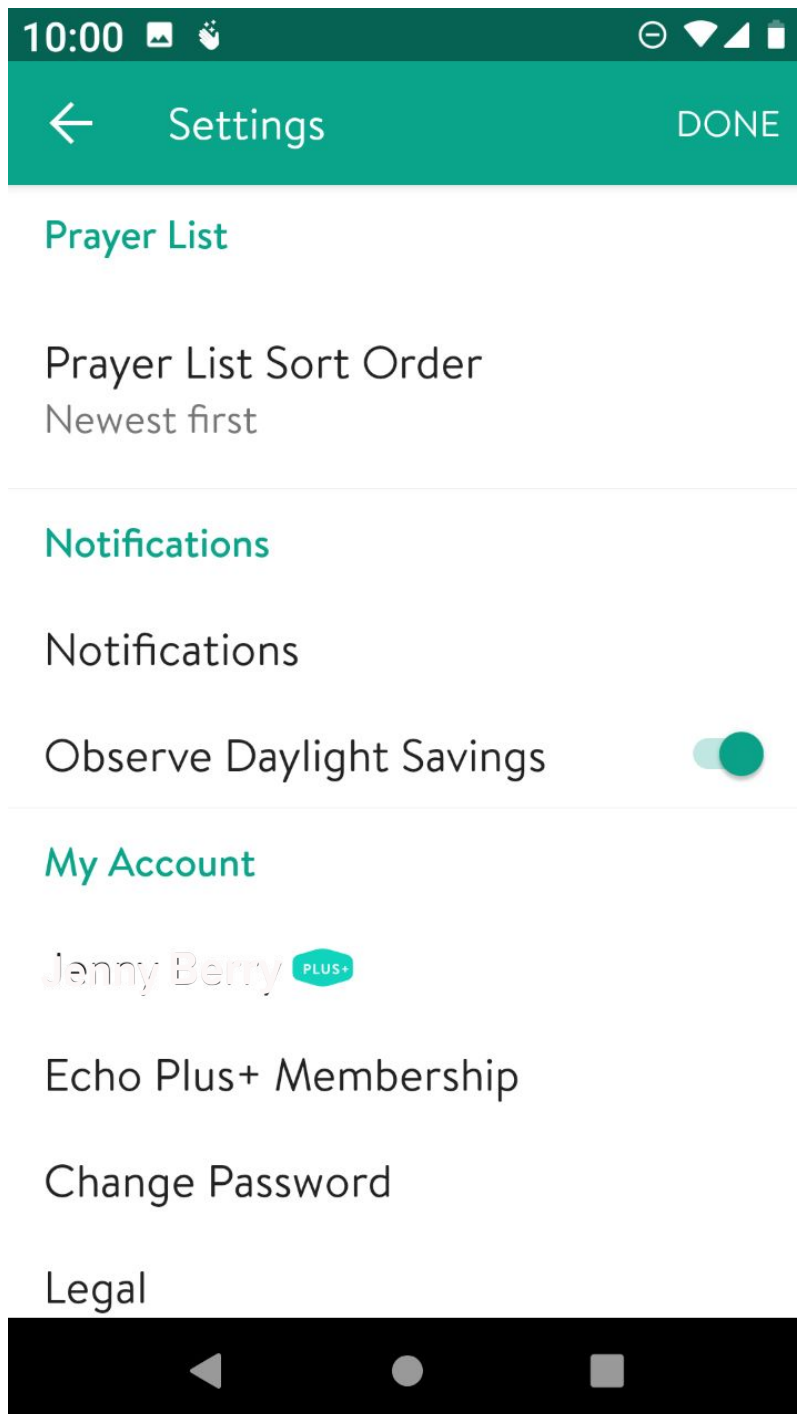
10:00

Settings DONE

Prayer List

Prayer List Sort Order
Newest first

Notifications

Notifications

Observe Daylight Savings

My Account

Jenny Berry PLUS+

Echo Plus+ Membership

Change Password

Legal